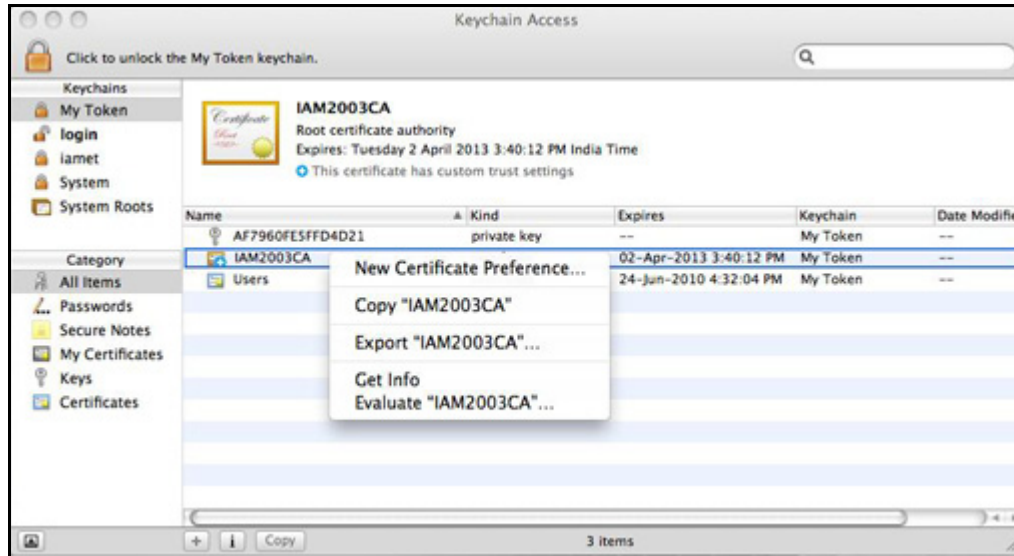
Keychain Access

Click to unlock the My Token keychain.

Keychains
My Token
login
iamet
System
System Roots

Category
All Items
Passwords
Secure Notes
My Certificates
Keys
Certificates

Certificate
Root

IAM2003CA
Root certificate authority
Expires: Tuesday 2 April 2013 3:40:12 PM India Time
This certificate has custom trust settings

| Name | Kind | Expires | Keychain | Date Modifie |
|---|---|---|---|---|
| AF7960FE5FFD4D21 | private key | -- | My Token | -- |
| IAM2003CA | | 02-Apr-2013 3:40:12 PM | My Token | -- |
| Users | | 24-Jun-2010 4:32:04 PM | My Token | -- |

New Certificate Preference...
Copy "IAM2003CA"
Export "IAM2003CA"...
Get Info
Evaluate "IAM2003CA"...

+ i Copy
3 items